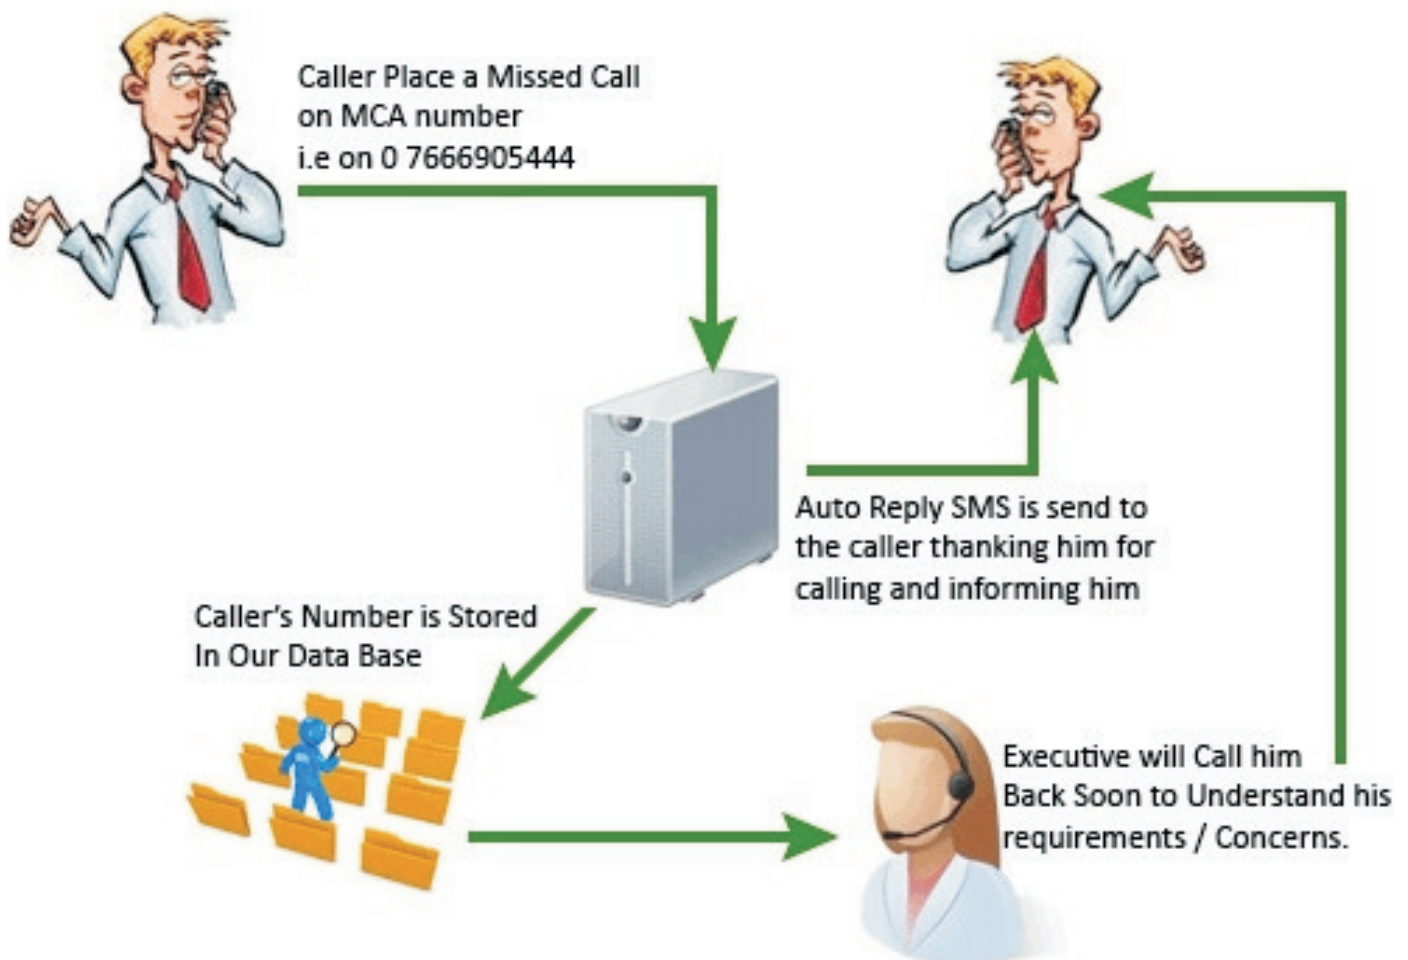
Caller Place a Missed Call on MCA number i.e on 0 7666905444

Auto Reply SMS is send to the caller thanking him for calling and informing him

Caller's Number is Stored In Our Data Base

Executive will Call him Back Soon to Understand his requirements / Concerns.